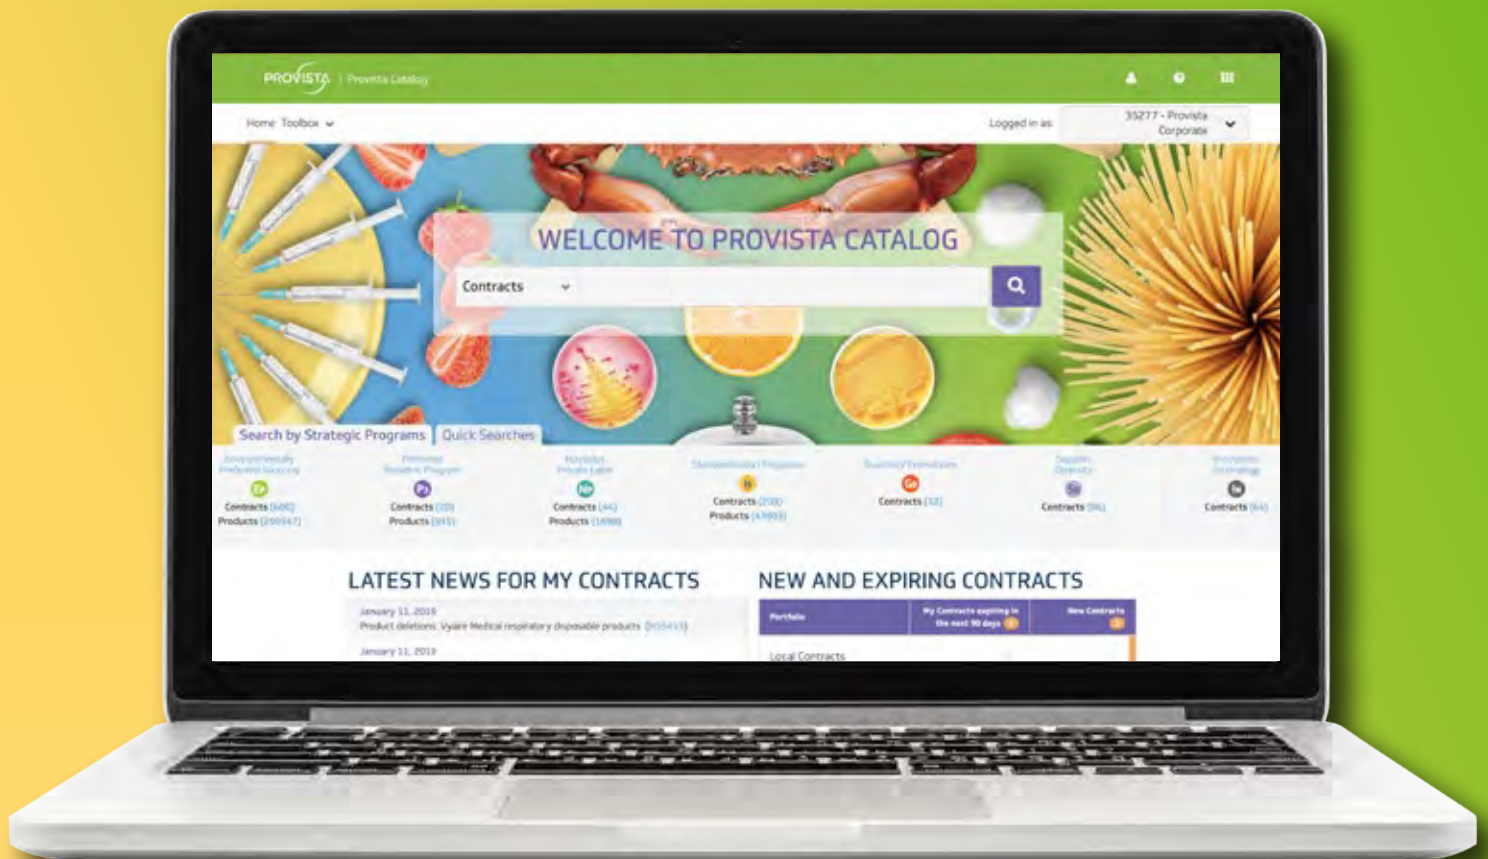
PROVISTA | Provista Catalog

Home Toolbox

Logged in as 35277 - Provista Corporate

WELCOME TO PROVISTA CATALOG

Contracts

Search by Strategic Programs Quick Searches

Environmentally Preferred Sourcing
Ep
Contracts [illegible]
Products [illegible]

Pr
Contracts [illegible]
Products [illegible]

Nv
Contracts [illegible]
Products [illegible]

Contracts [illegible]
Products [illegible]

Contracts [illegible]

Supplier Diversity
Contracts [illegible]

Contracts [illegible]

LATEST NEWS FOR MY CONTRACTS

January 11, 2019
Product deletions: Vyaire Medical respiratory disposable products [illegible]

January 11, 2019

NEW AND EXPIRING CONTRACTS

| Portfolio | My Contracts expiring in the next 90 days | New Contracts |
|---|---|---|
| Local Contracts | | |